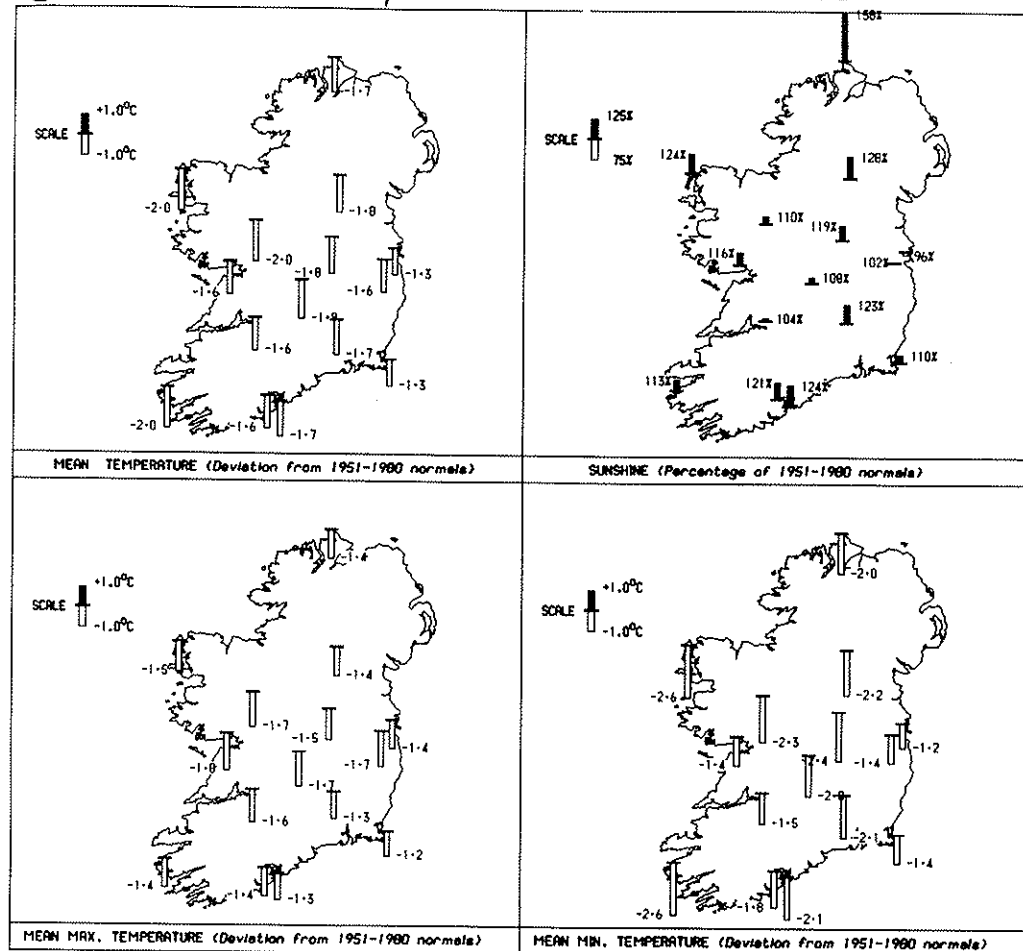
SCALE +1.0°C -1.0°C

-1·7
-2·0
-1·8
-2·0
-1·8
-1·6
-1·3
-1·6
-1·9
-1·6
-1·7
-1·3
-2·0
-1·6
-1·7

MEAN TEMPERATURE (Deviation from 1951-1980 normals)

158%
SCALE 125% 75%
124%
128%
110%
119%
116%
102%
96%
108%
123%
104%
110%
113%
121%
124%

SUNSHINE (Percentage of 1951-1980 normals)

SCALE +1.0°C -1.0°C

-1·4
-1·5
-1·4
-1·7
-1·5
-1·7
-1·4
-1·8
-1·7
-1·6
-1·3
-1·2
-1·4
-1·4
-1·3

MEAN MAX. TEMPERATURE (Deviation from 1951-1980 normals)

SCALE +1.0°C -1.0°C

-2·0
-2·6
-2·2
-2·3
-1·4
-1·2
-1·4
-1·4
-2·0
-1·5
-2·1
-1·4
-2·6
-1·8
-2·1

MEAN MIN. TEMPERATURE (Deviation from 1951-1980 normals)